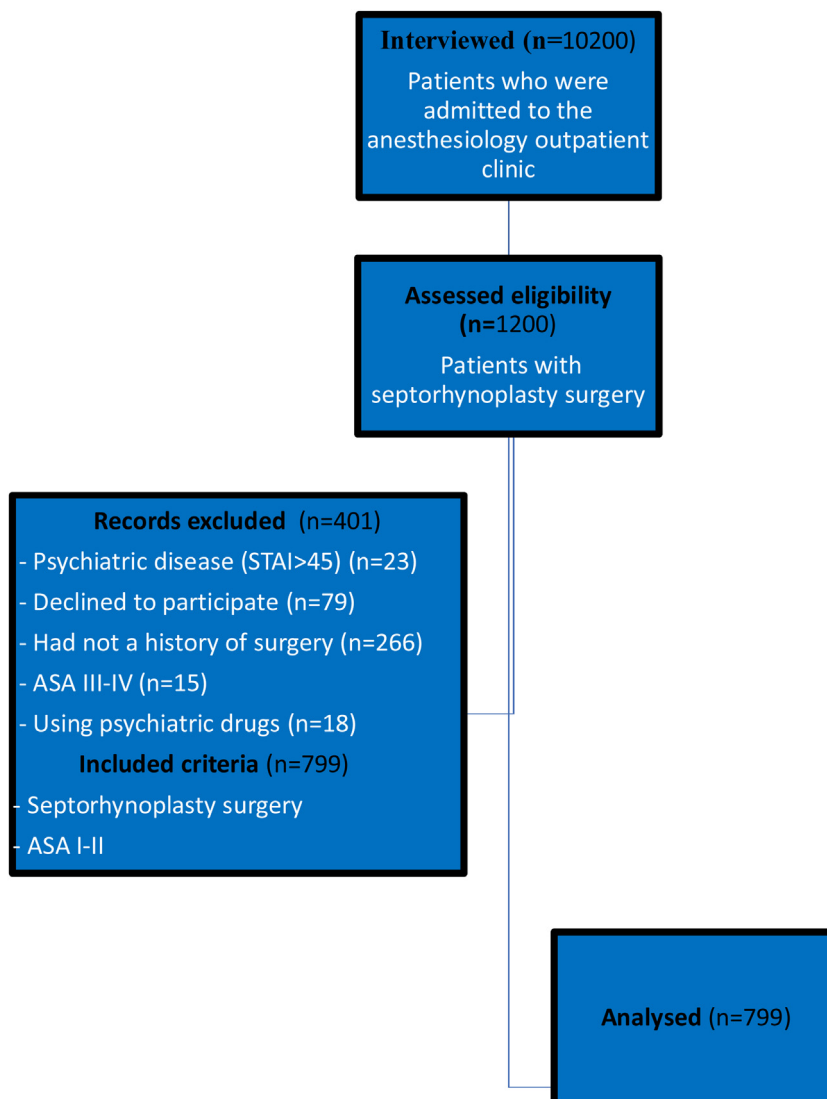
**Interviewed** (**n**=10200)
Patients who were admitted to the anesthesiology outpatient clinic

**Assessed eligibility** (**n**=1200)
Patients with septorhynoplasty surgery

**Records excluded** (n=401)
- Psychiatric disease (STAI>45) (n=23)
- Declined to participate (n=79)
- Had not a history of surgery (n=266)
- ASA III-IV (n=15)
- Using psychiatric drugs (n=18)
**Included criteria** (n=799)
- Septorhynoplasty surgery
- ASA I-II

**Analysed** (n=799)